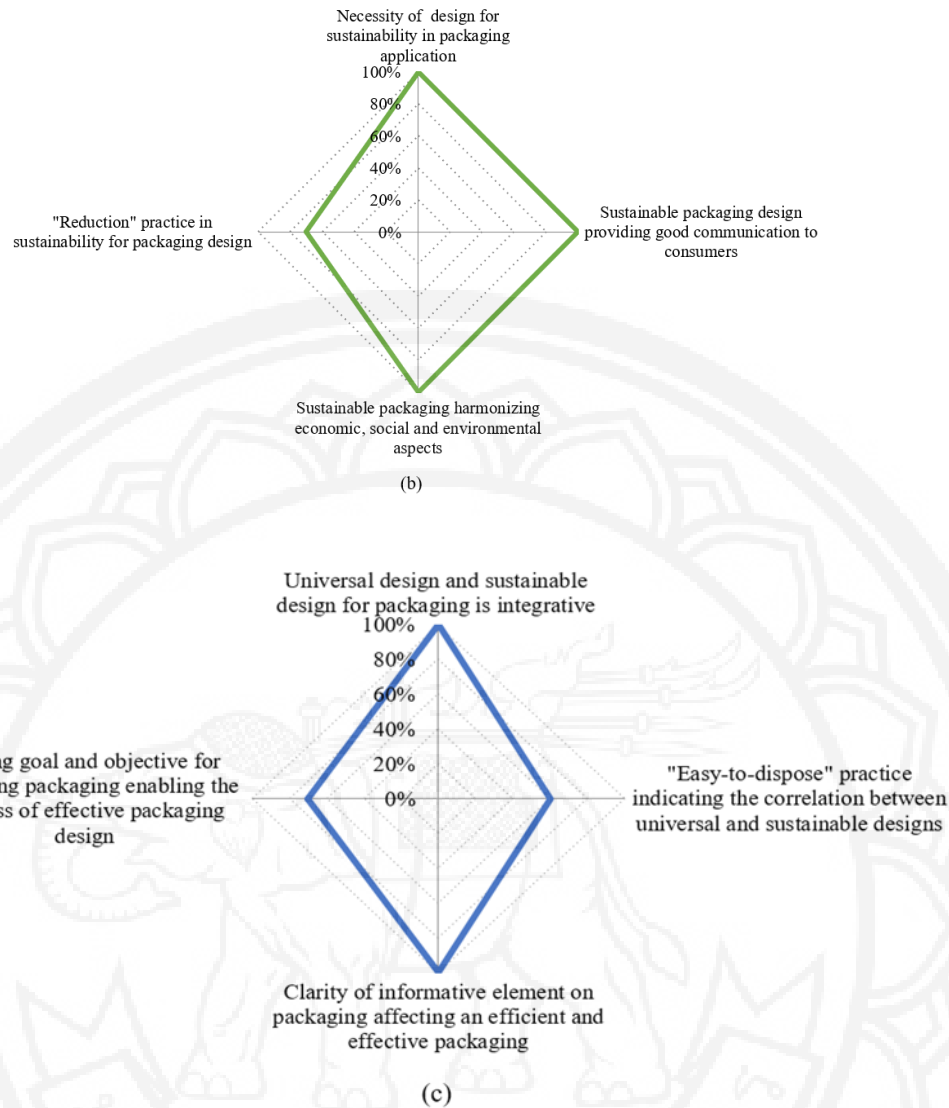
Necessity of design for sustainability in packaging application

100%
80%
60%
40%
20%
0%

"Reduction" practice in sustainability for packaging design

Sustainable packaging design providing good communication to consumers

Sustainable packaging harmonizing economic, social and environmental aspects

(b)

Universal design and sustainable design for packaging is integrative

100%
80%
60%
40%
20%
0%

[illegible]g goal and objective for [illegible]g packaging enabling the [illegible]ss of effective packaging design

"Easy-to-dispose" practice indicating the correlation between universal and sustainable designs

Clarity of informative element on packaging affecting an efficient and effective packaging

(c)